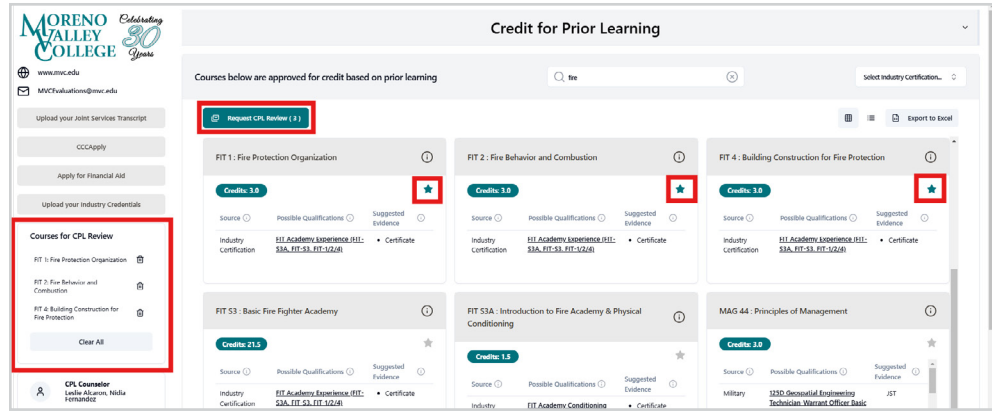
MORENO VALLEY COLLEGE Celebrating 30 Years

www.mvc.edu

MVCEvaluations@mvc.edu

Upload your Joint Services Transcript

CCCApply

Apply for Financial Aid

Upload your Industry Credentials

Courses for CPL Review

FIT 1: Fire Protection Organization

FIT 2: Fire Behavior and Combustion

FIT 4: Building Construction for Fire Protection

Clear All

CPL Counselor
Leslie Alcaron, Nidia Fernandez

Credit for Prior Learning

Courses below are approved for credit based on prior learning

fire

Select Industry Certification...

Request CPL Review ( 3 )

Export to Excel

FIT 1 : Fire Protection Organization

Credits: 3.0

| Source | Possible Qualifications | Suggested Evidence |
|---|---|---|
| Industry Certification | FI1 Academy Experience (FIT-S3A, FIT-S3, FIT-1/2/4) | • Certificate |

FIT 2 : Fire Behavior and Combustion

Credits: 3.0

| Source | Possible Qualifications | Suggested Evidence |
|---|---|---|
| Industry Certification | FI1 Academy Experience (FIT-S3A, FIT-S3, FIT-1/2/4) | • Certificate |

FIT 4 : Building Construction for Fire Protection

Credits: 3.0

| Source | Possible Qualifications | Suggested Evidence |
|---|---|---|
| Industry Certification | FI1 Academy Experience (FIT-S3A, FIT-S3, FIT-1/2/4) | • Certificate |

FIT S3 : Basic Fire Fighter Academy

Credits: 21.5

| Source | Possible Qualifications | Suggested Evidence |
|---|---|---|
| Industry Certification | FIT Academy Experience (FIT-S3A, FIT-S3, FIT 1/2/4) | • Certificate |

FIT S3A : Introduction to Fire Academy & Physical Conditioning

Credits: 1.5

| Source | Possible Qualifications | Suggested Evidence |
|---|---|---|
| Industry | FIT Academy Conditioning | • Certificate |

MAG 44 : Principles of Management

Credits: 3.0

| Source | Possible Qualifications | Suggested Evidence |
|---|---|---|
| Military | 125D Geospatial Engineering Technician Warrant Officer Basic | JST |